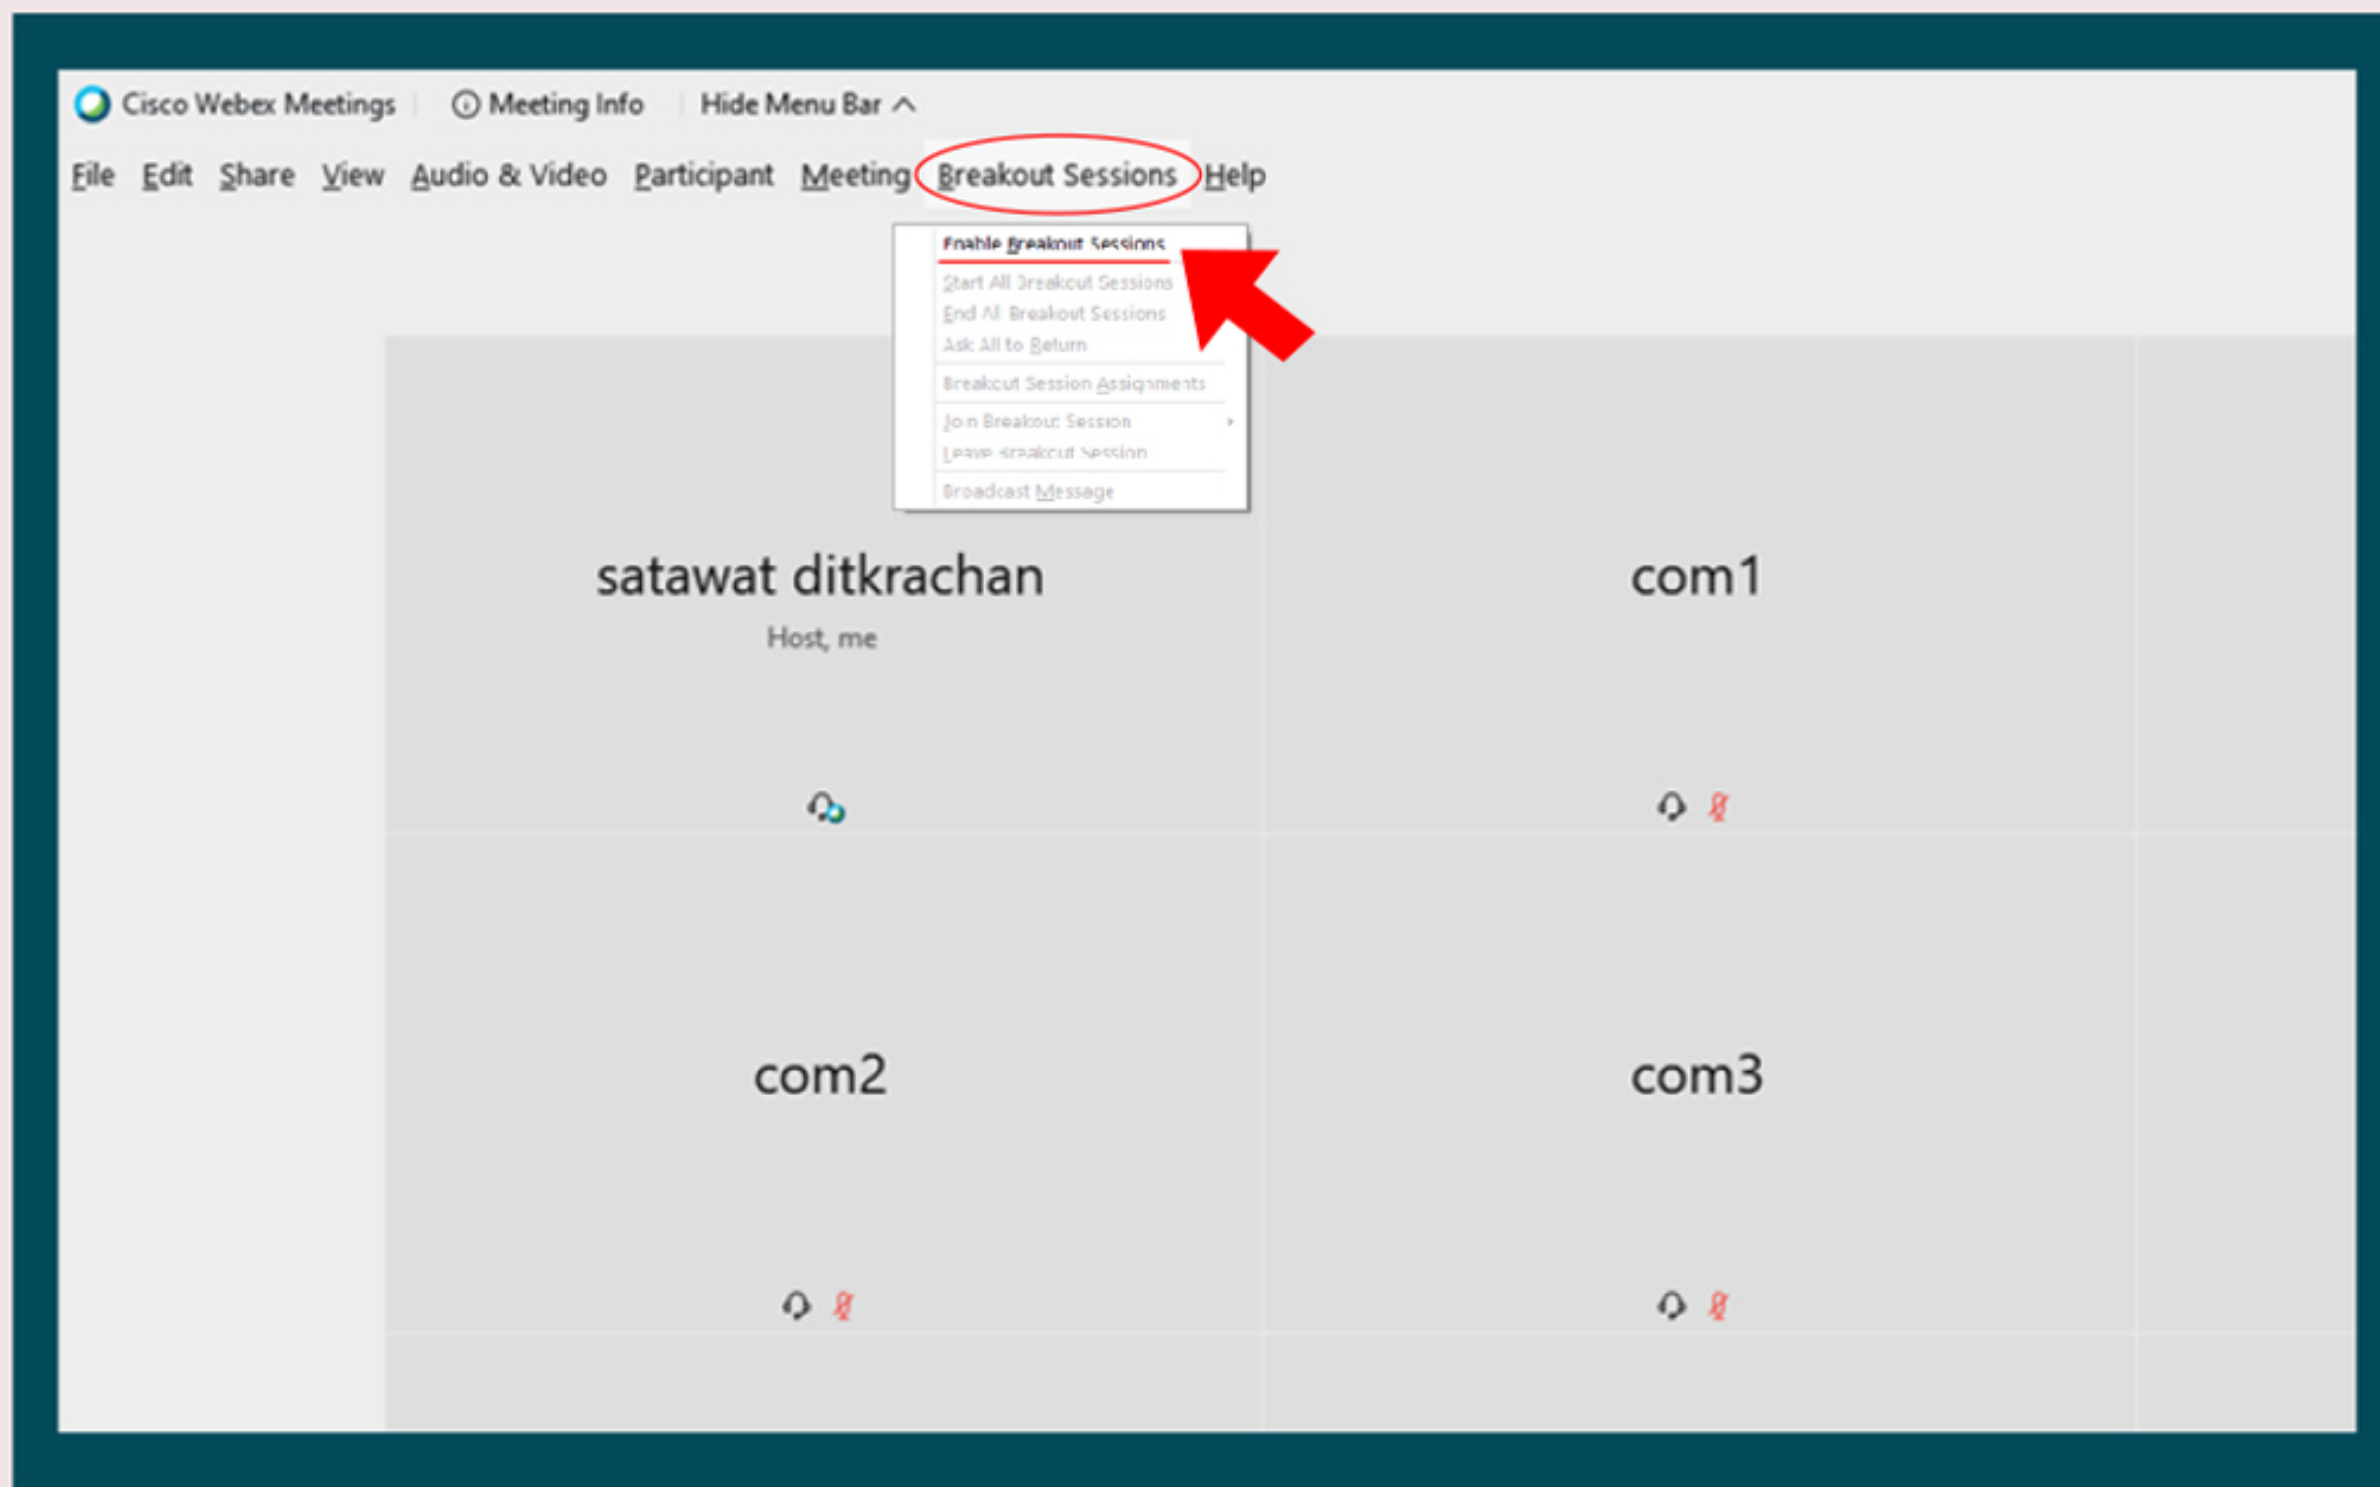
Cisco Webex Meetings | Meeting Info | Hide Menu Bar

File Edit Share View Audio & Video Participant Meeting Breakout Sessions Help

Enable Breakout Sessions
Start All Breakout Sessions
End All Breakout Sessions
Ask All to Return
Breakout Session Assignments
Join Breakout Session
Leave Breakout Session
Broadcast Message

satawat ditkrachan
Host, me

com1

com2

com3